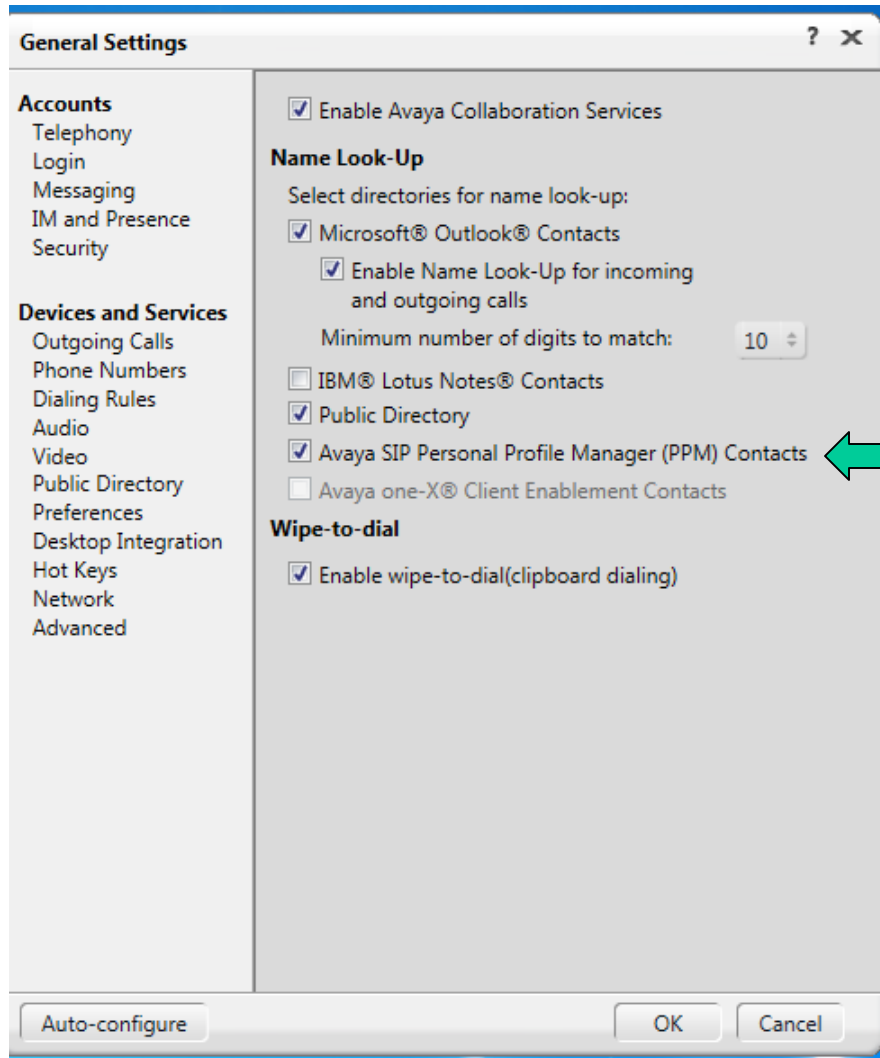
General Settings

? ×

Accounts
Telephony
Login
Messaging
IM and Presence
Security

Devices and Services
Outgoing Calls
Phone Numbers
Dialing Rules
Audio
Video
Public Directory
Preferences
Desktop Integration
Hot Keys
Network
Advanced

Enable Avaya Collaboration Services

Name Look-Up

Select directories for name look-up:

Microsoft® Outlook® Contacts

Enable Name Look-Up for incoming and outgoing calls

Minimum number of digits to match: 10

IBM® Lotus Notes® Contacts

Public Directory

Avaya SIP Personal Profile Manager (PPM) Contacts

Avaya one-X® Client Enablement Contacts

Wipe-to-dial

Enable wipe-to-dial(clipboard dialing)

Auto-configure

OK

Cancel